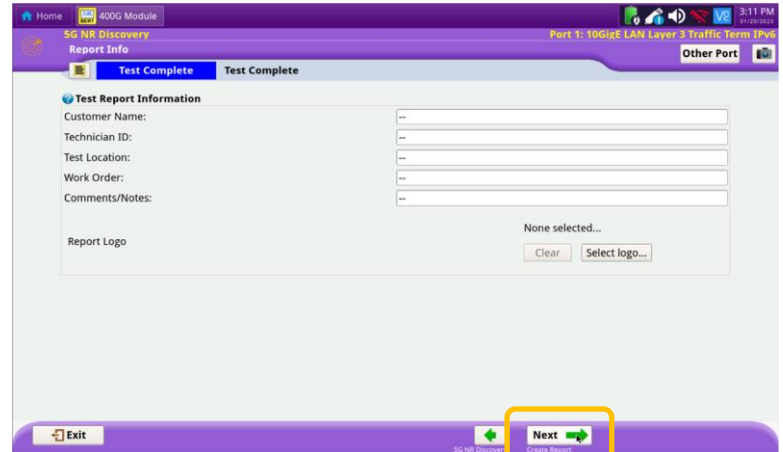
Home
400G Module
3:11 PM
01/26/2023
5G NR Discovery
Port 1: 10GigE LAN Layer 3 Traffic Term IPv6
Report Info
Other Port
Test Complete
Test Complete

Test Report Information

| | |
|---|---|
| Customer Name: | -- |
| Technician ID: | -- |
| Test Location: | -- |
| Work Order: | -- |
| Comments/Notes: | -- |

Report Logo
None selected...
Clear
Select logo...

Exit
5G NR Discovery
Next
Create Report